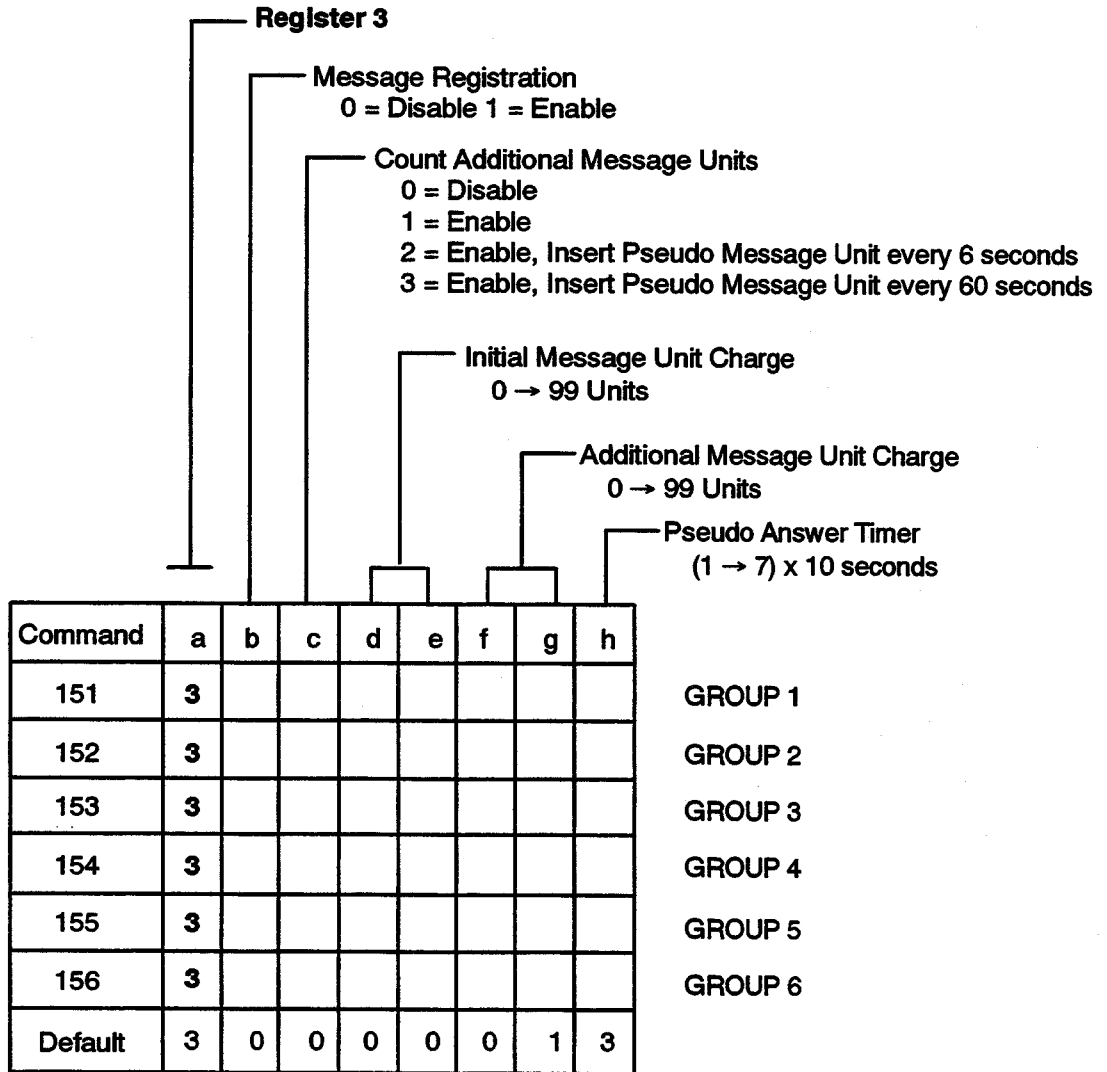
Register 3

Message Registration
0 = Disable 1 = Enable

Count Additional Message Units
0 = Disable
1 = Enable
2 = Enable, Insert Pseudo Message Unit every 6 seconds
3 = Enable, Insert Pseudo Message Unit every 60 seconds

Initial Message Unit Charge
0 → 99 Units

Additional Message Unit Charge
0 → 99 Units

Pseudo Answer Timer
(1 → 7) x 10 seconds

| Command | a | b | c | d | e | f | g | h |  |
|---|---|---|---|---|---|---|---|---|---|
| 151 | 3 | | | | | | | | GROUP 1 |
| 152 | 3 | | | | | | | | GROUP 2 |
| 153 | 3 | | | | | | | | GROUP 3 |
| 154 | 3 | | | | | | | | GROUP 4 |
| 155 | 3 | | | | | | | | GROUP 5 |
| 156 | 3 | | | | | | | | GROUP 6 |
| Default | 3 | 0 | 0 | 0 | 0 | 0 | 1 | 3 | |